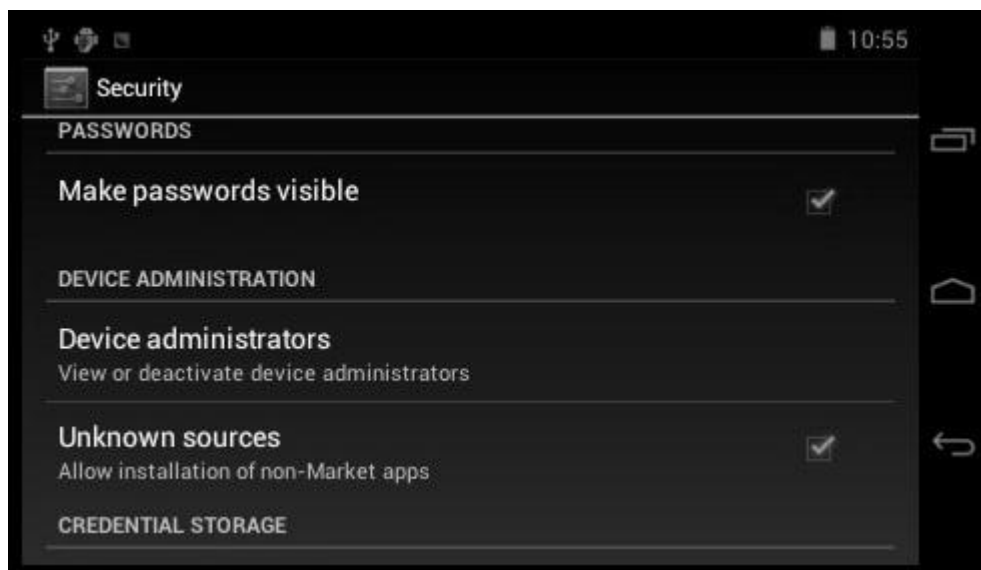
10:55

Security

PASSWORDS

Make passwords visible

DEVICE ADMINISTRATION

Device administrators
View or deactivate device administrators

Unknown sources
Allow installation of non-Market apps

CREDENTIAL STORAGE